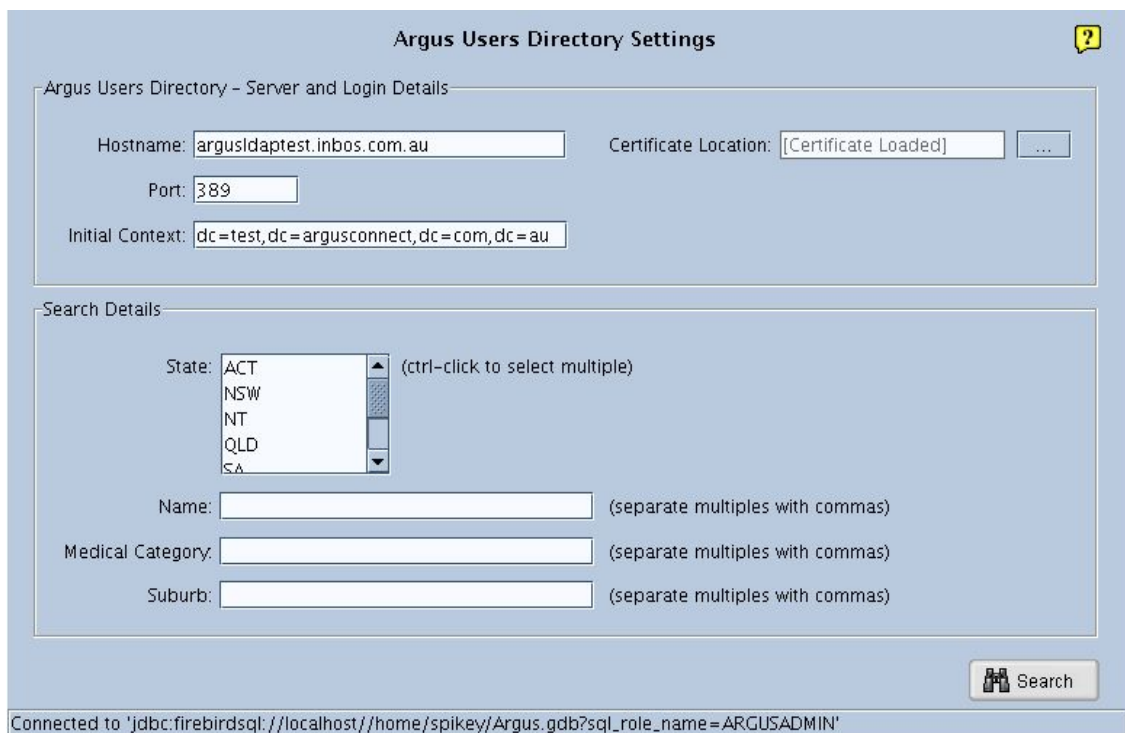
Argus Users Directory Settings

?

Argus Users Directory - Server and Login Details

Hostname: argusldaptest.inbos.com.au

Certificate Location: [Certificate Loaded]

...

Port: 389

Initial Context: dc=test,dc=argusconnect,dc=com,dc=au

Search Details

State: ACT
NSW
NT
QLD
SA

(ctrl-click to select multiple)

Name: (separate multiples with commas)

Medical Category: (separate multiples with commas)

Suburb: (separate multiples with commas)

Search

Connected to 'jdbc:firebirdsql://localhost//home/spikey/Argus.gdb?sql_role_name=ARGUSADMIN'